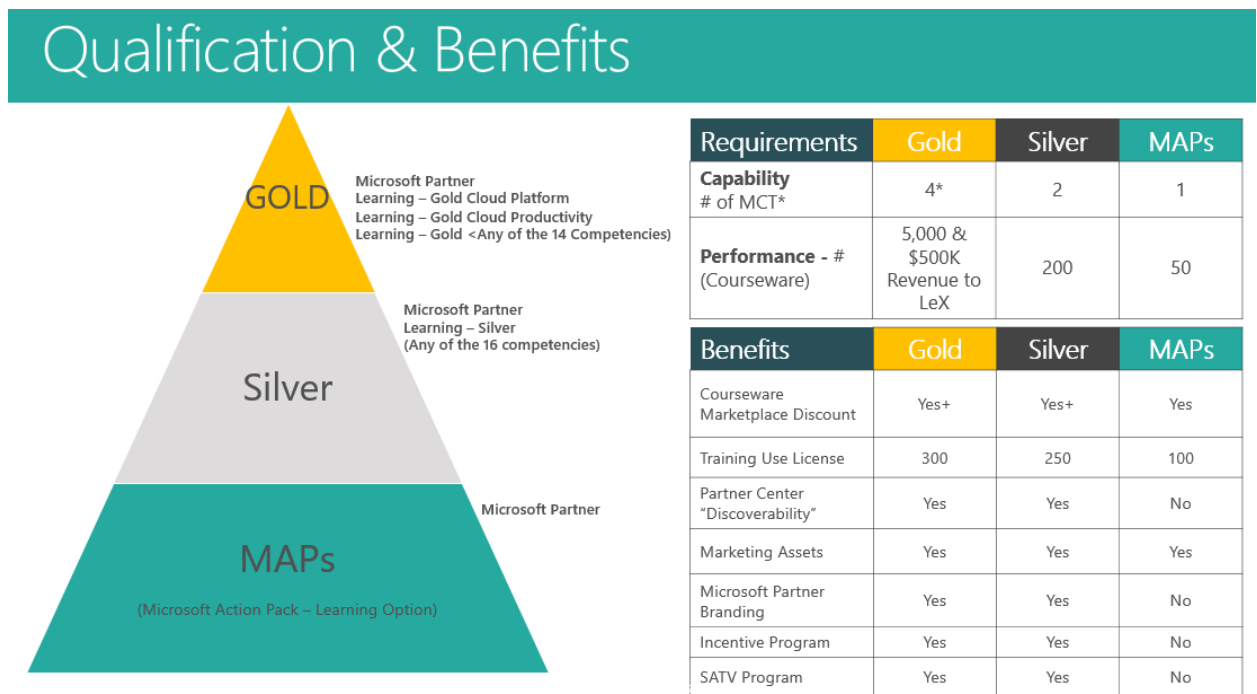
Qualification & Benefits

GOLD

Microsoft Partner
Learning – Gold Cloud Platform
Learning – Gold Cloud Productivity
Learning – Gold <Any of the 14 Competencies)

Silver

Microsoft Partner
Learning – Silver
(Any of the 16 competencies)

MAPs

(Microsoft Action Pack – Learning Option)

Microsoft Partner

| Requirements | Gold | Silver | MAPs |
|---|---|---|---|
| **Capability** # of MCT* | 4* | 2 | 1 |
| **Performance** - # (Courseware) | 5,000 & $500K Revenue to LeX | 200 | 50 |

| Benefits | Gold | Silver | MAPs |
|---|---|---|---|
| Courseware Marketplace Discount | Yes+ | Yes+ | Yes |
| Training Use License | 300 | 250 | 100 |
| Partner Center "Discoverability" | Yes | Yes | No |
| Marketing Assets | Yes | Yes | Yes |
| Microsoft Partner Branding | Yes | Yes | No |
| Incentive Program | Yes | Yes | No |
| SATV Program | Yes | Yes | No |